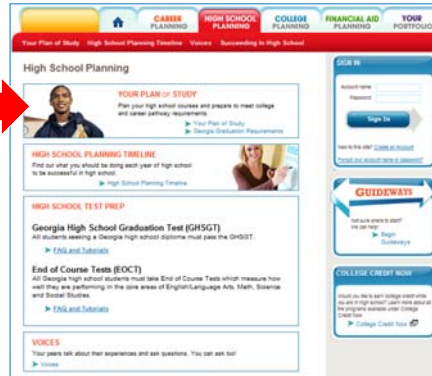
CAREER PLANNING HIGH SCHOOL PLANNING COLLEGE PLANNING FINANCIAL AID PLANNING YOUR PORTFOLIO

Your Plan of Study High School Planning Timeline Voices Succeeding in High School

High School Planning

YOUR PLAN OF STUDY
Plan your high school courses and prepare to meet college and career pathway requirements.
Your Plan of Study
Georgia Graduation Requirements

HIGH SCHOOL PLANNING TIMELINE
Find out what you should be doing each year of high school to be successful in high school.
High School Planning Timeline

HIGH SCHOOL TEST PREP

Georgia High School Graduation Test (GHSGT)
All students seeking a Georgia high school diploma must pass the GHSGT.
FAQ and Tutorials

End of Course Tests (EOCT)
All Georgia high school students must take End of Course Tests which measure how well they are performing in the core areas of English/Language Arts, Math, Science and Social Studies.
FAQ and Tutorials

VOICES
Your peers talk about their experiences and ask questions. You can ask too!
Voices

SIGN IN
Account name
Password
Sign In
New to this site? Create an Account
Forgot your account name or password?

GUIDEWAYS
Not sure where to start? We can help!
Begin Guideways

COLLEGE CREDIT NOW
Would you like to earn college credit while you are in high school? Learn more about all the programs available under College Credit Now.
College Credit Now